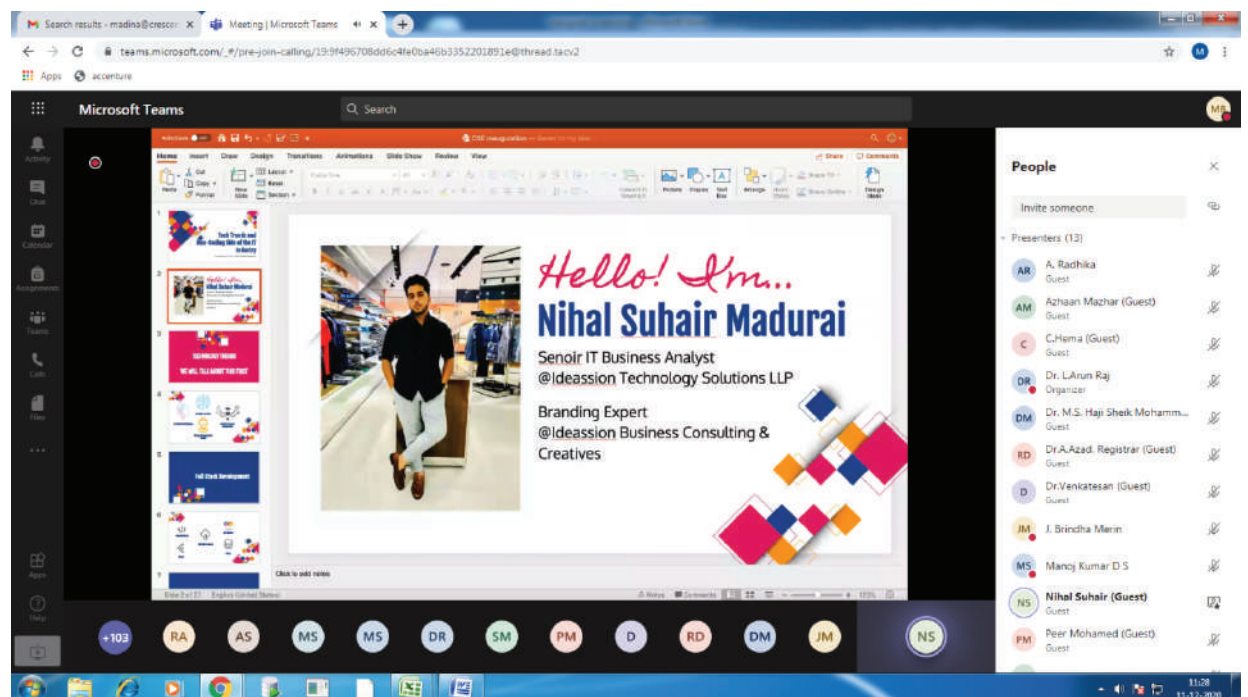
Search results - madina@crescen ×
Meeting | Microsoft Teams ×
teams.microsoft.com/_#/pre-join-calling/19:9f496708dd6c4fe0ba46b3352201891e@thread.tacv2
Apps
accenture

Microsoft Teams
Search

Activity
Chat
Calendar
Assignments
Teams
Calls
Files
Apps
Help

Home Insert Draw Design Transitions Animations Slide Show Review View
Share Comments

Tech Trends and Ever-Evolving Skills of the IT Industry

TECHNOLOGY TRENDS
WE WILL TALK ABOUT THE FIRST

Full Stack Development

Hello! I'm...
Nihal Suhair Madurai
Senoir IT Business Analyst
@Ideassion Technology Solutions LLP
Branding Expert
@Ideassion Business Consulting & Creatives

Click to add notes

People
Invite someone
Presenters (13)
A. Radhika
Guest
Azhaan Mazhar (Guest)
Guest
C.Hema (Guest)
Guest
Dr. L.Arun Raj
Organizer
Dr. M.S. Haji Sheik Mohamm...
Guest
Dr.A.Azad. Registrar (Guest)
Guest
Dr.Venkatesan (Guest)
Guest
J. Brindha Merin
Manoj Kumar D S
Nihal Suhair (Guest)
Guest
Peer Mohamed (Guest)
Guest

+103 RA AS MS MS DR SM PM D RD DM JM NS

11:28